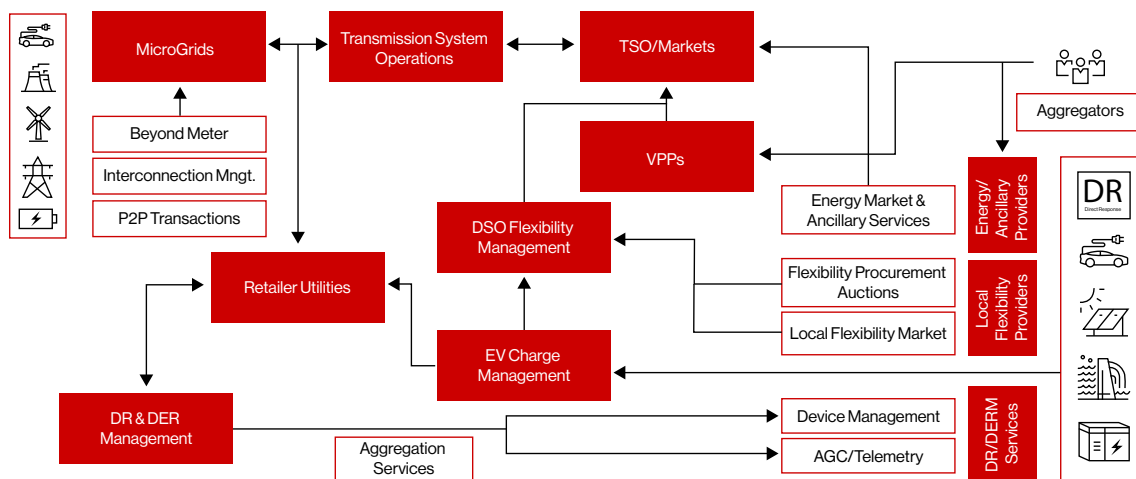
MicroGrids

Transmission System Operations

TSO/Markets

Aggregators

Beyond Meter

Interconnection Mngt.

P2P Transactions

VPPs

Energy Market & Ancillary Services

Energy/ Ancillary Providers

DR
Direct Response

DSO Flexibility Management

Retailer Utilities

Flexibility Procurement Auctions

Local Flexibility Market

Local Flexibility Providers

EV Charge Management

DR & DER Management

Device Management

AGC/Telemetry

DR/DERM Services

Aggregation Services